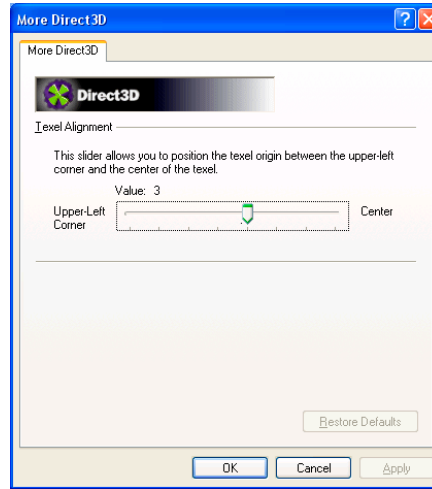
More Direct3D

More Direct3D

Direct3D

Texel Alignment

This slider allows you to position the texel origin between the upper-left corner and the center of the texel.

Value: 3

Upper-Left Corner

Center

Restore Defaults

OK

Cancel

Apply